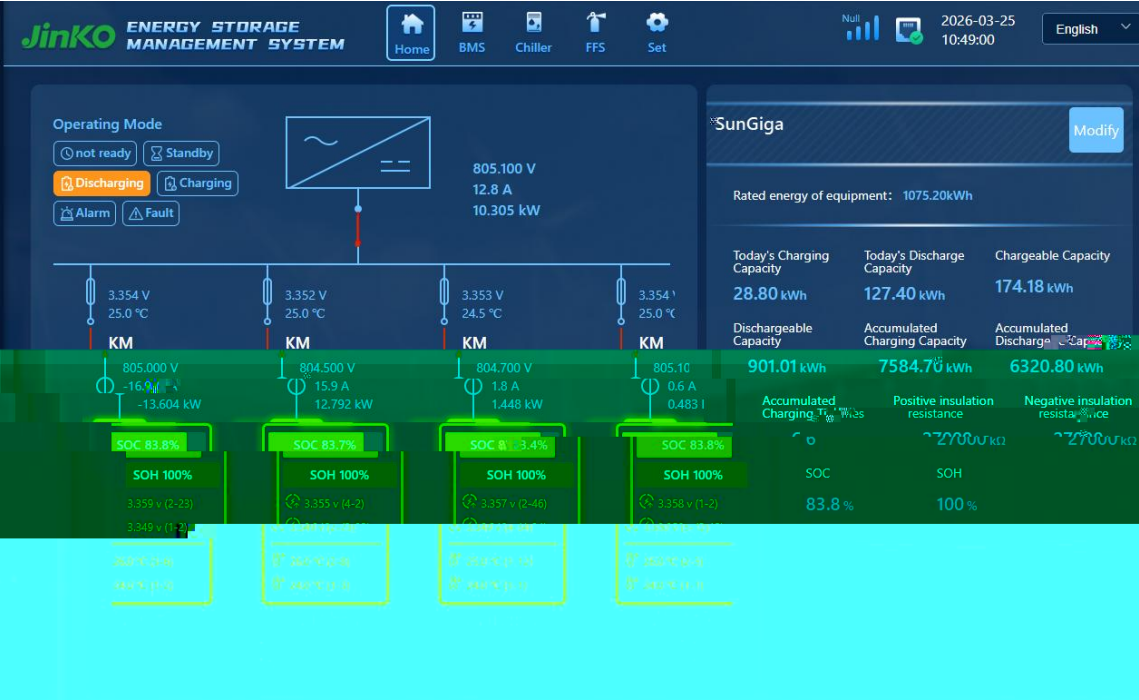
JinKO ENERGY STORAGE MANAGEMENT SYSTEM

Home BMS Chiller FFS Set

Null

2026-03-25 10:49:00

English

Operating Mode

not ready Standby

Discharging Charging

Alarm Fault

805.100 V
12.8 A
10.305 kW

3.354 V
25.0 ℃
KM
805.000 V
-16.9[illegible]
-13.604 kW
SOC 83.8%
SOH 100%
3.359 v (2-23)
3.349 v (1-2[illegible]
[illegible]
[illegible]

3.352 V
25.0 ℃
KM
804.500 V
15.9 A
12.792 kW
SOC 83.7%
SOH 100%
3.355 v (4-2)
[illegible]
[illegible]
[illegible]

3.353 V
24.5 ℃
KM
804.700 V
1.8 A
1.448 kW
SOC 8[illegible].4%
SOH 100%
3.357 v (2-46)
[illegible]
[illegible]
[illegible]

3.354 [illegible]
25.0 ℃
KM
805.1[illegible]
0.6 A
0.483 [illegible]
SOC 83.8%
SOH 100%
3.358 v (1-2)
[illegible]
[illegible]
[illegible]

SunGiga

Modify

Rated energy of equipment: 1075.20kWh

Today's Charging Capacity
28.80 kWh

Today's Discharge Capacity
127.40 kWh

Chargeable Capacity
174.18 kWh

Dischargeable Capacity
901.01 kWh

Accumulated Charging Capacity
7584.70 kWh

Accumulated Discharge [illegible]
6320.80 kWh

Accumulated Charging Ti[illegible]es
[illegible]

Positive insulation resistance
27000 kΩ

Negative insulation resista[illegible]ce
27000 kΩ

SOC
83.8 %

SOH
100 %